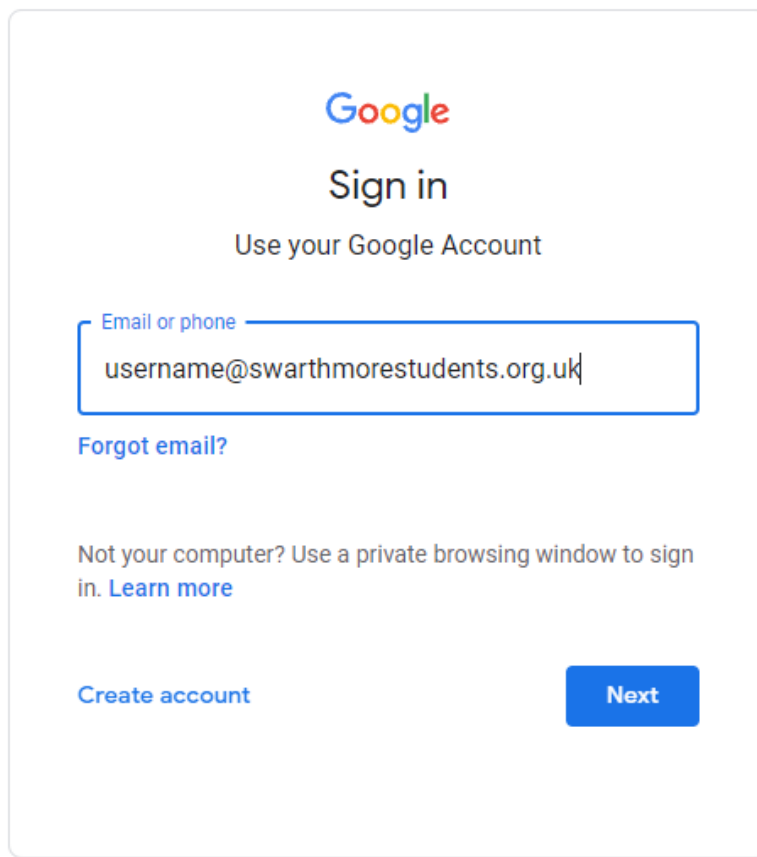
Google

Sign in

Use your Google Account

Email or phone

username@swarthmorestudents.org.uk

Forgot email?

Not your computer? Use a private browsing window to sign in. Learn more

Create account

Next